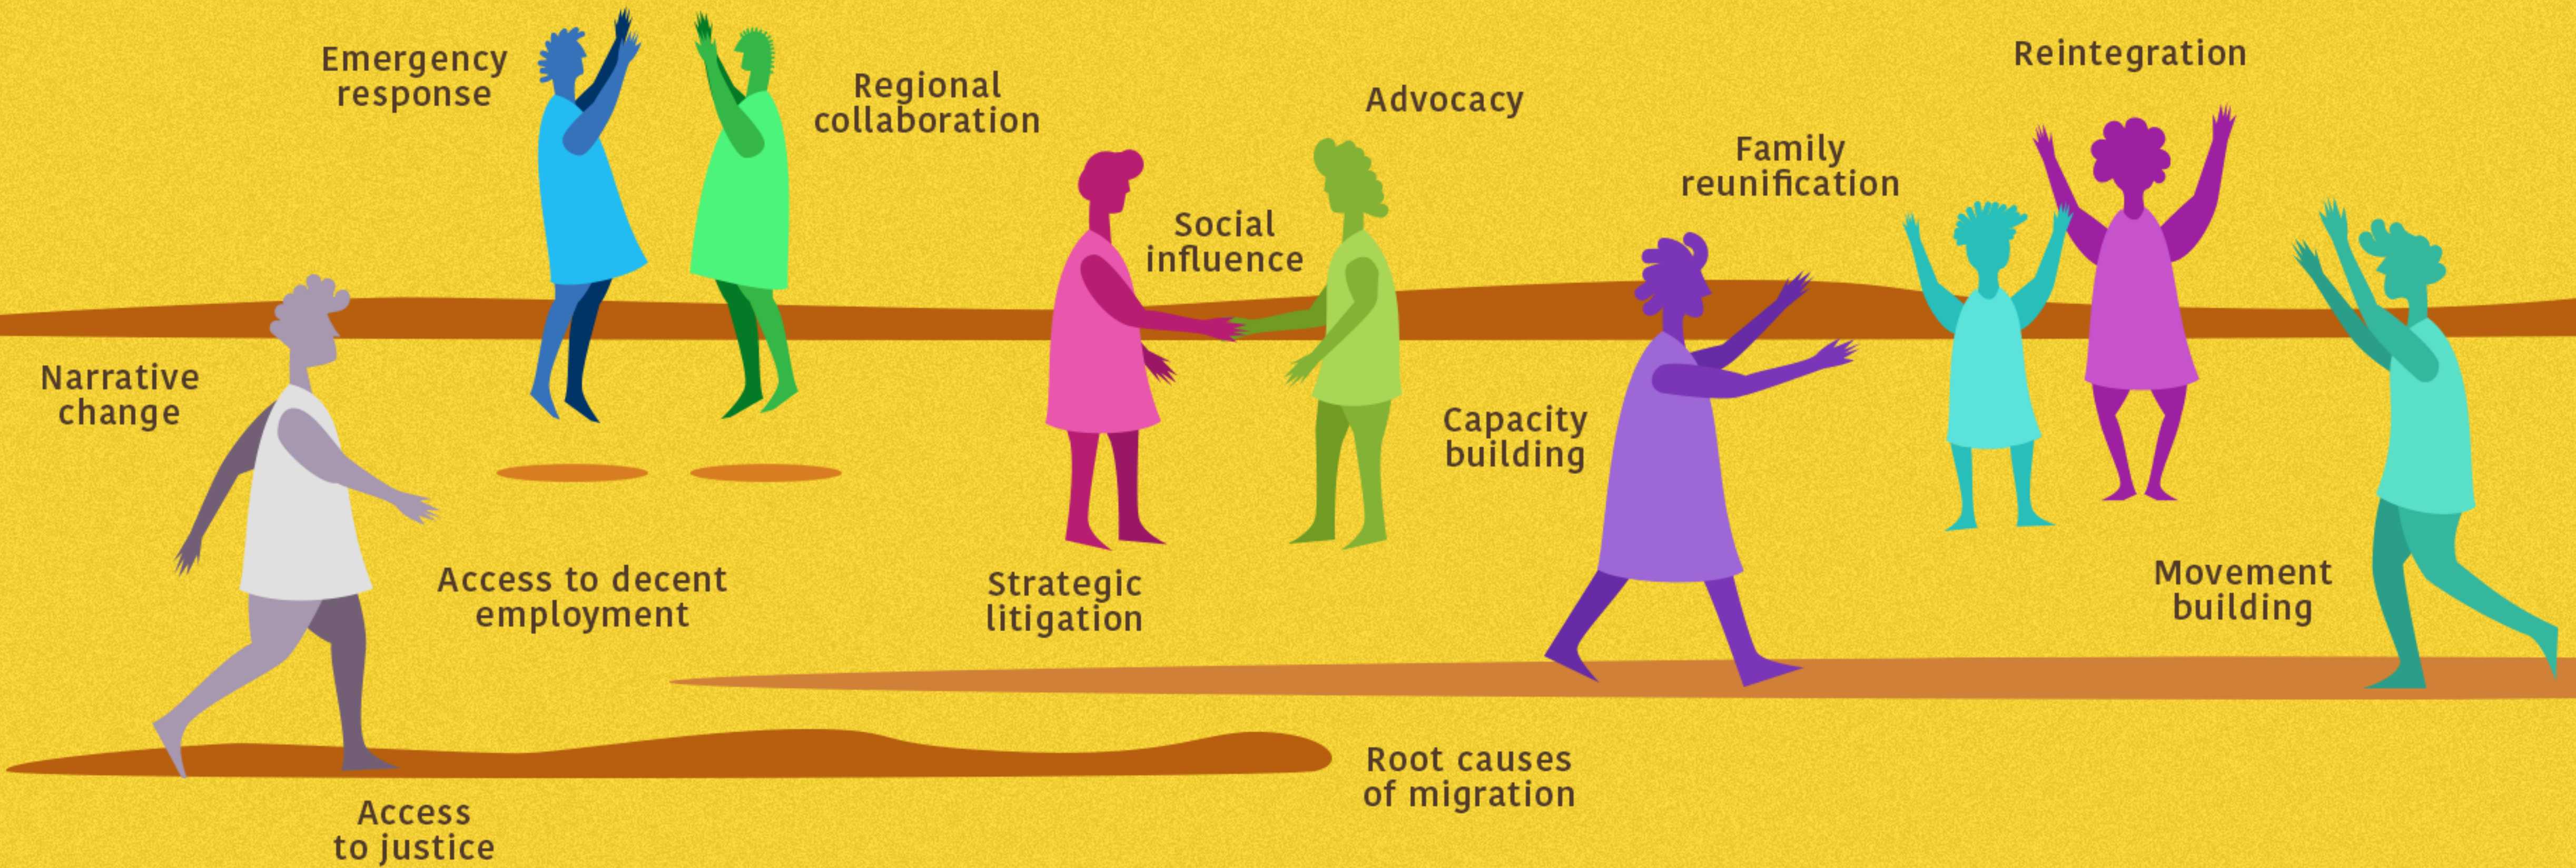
Emergency response

Regional collaboration

Advocacy

Reintegration

Family reunification

Social influence

Narrative change

Capacity building

Access to decent employment

Strategic litigation

Movement building

Root causes of migration

Access to justice